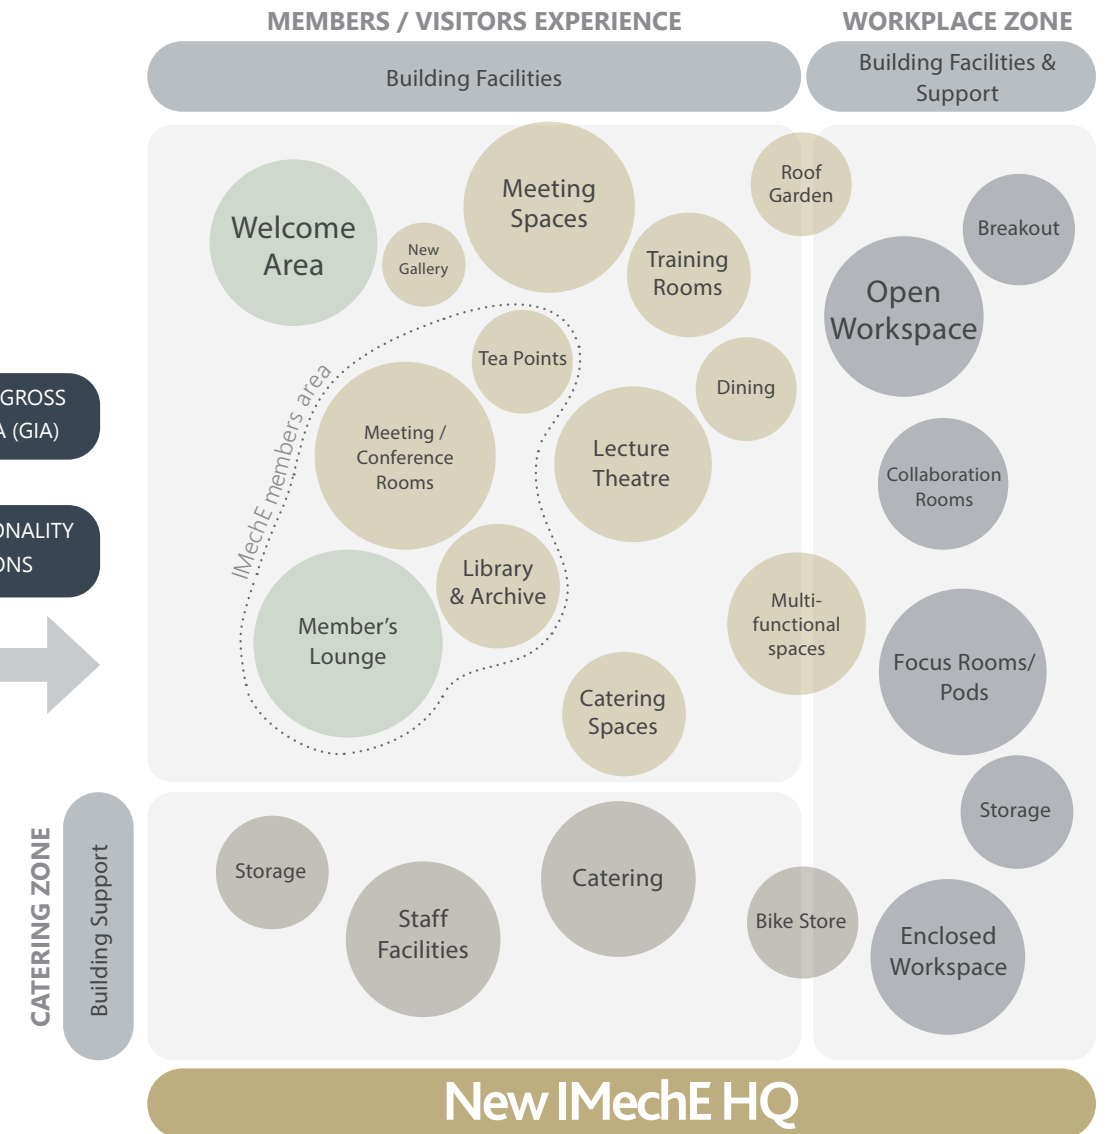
MEMBERS / VISITORS EXPERIENCE

WORKPLACE ZONE

Building Facilities

Building Facilities & Support

GROSS
A (GIA)

ONALITY
ONS

Welcome Area

New Gallery

Meeting Spaces

Training Rooms

Roof Garden

Breakout

Open Workspace

IMechE members area

Tea Points

Meeting / Conference Rooms

Dining

Lecture Theatre

Collaboration Rooms

Library & Archive

Member's Lounge

Multi-functional spaces

Focus Rooms/ Pods

Catering Spaces

Storage

CATERING ZONE

Building Support

Storage

Staff Facilities

Catering

Bike Store

Enclosed Workspace

New IMechE HQ